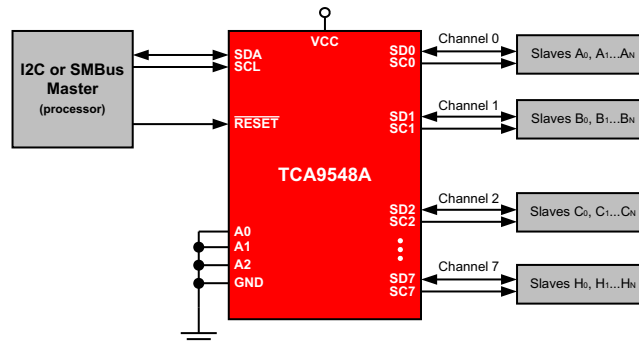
I2C or SMBus Master
(processor)

VCC

SDA
SCL

$\overline{RESET}$

TCA9548A

A0
A1
A2
GND

SD0
SC0

SD1
SC1

SD2
SC2

SD7
SC7

Channel 0
Channel 1
Channel 2
Channel 7

Slaves $A_0$, $A_1$...$A_N$
Slaves $B_0$, $B_1$...$B_N$
Slaves $C_0$, $C_1$...$C_N$
Slaves $H_0$, $H_1$...$H_N$